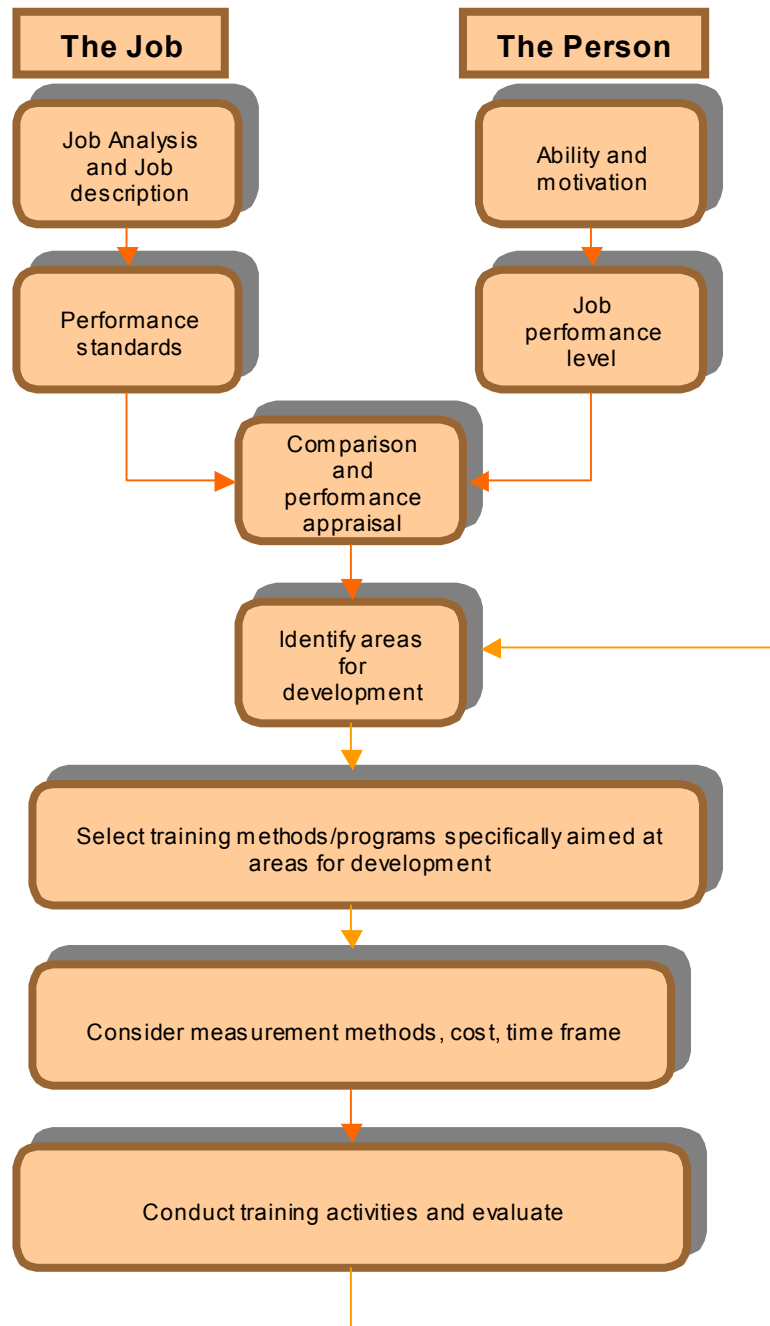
The Job

The Person

Job Analysis and Job description

Ability and motivation

Performance standards

Job performance level

Comparison and performance appraisal

Identify areas for development

Select training methods/programs specifically aimed at areas for development

Consider measurement methods, cost, time frame

Conduct training activities and evaluate